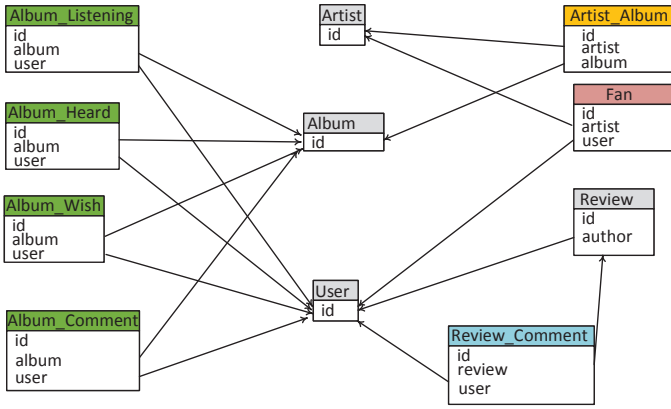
Album_Listening
id
album
user

Artist
id

Artist_Album
id
artist
album

Album_Heard
id
album
user

Album
id

Fan
id
artist
user

Album_Wish
id
album
user

Review
id
author

User
id

Album_Comment
id
album
user

Review_Comment
id
review
user